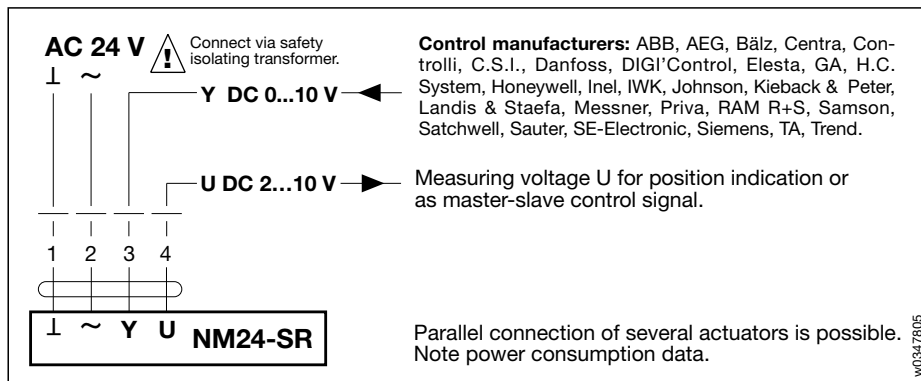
AC 24 V ! Connect via safety isolating transformer.

⊥ ~

Y DC 0...10 V

Control manufacturers: ABB, AEG, Bälz, Centra, Controlli, C.S.I., Danfoss, DIGI'Control, Elesta, GA, H.C. System, Honeywell, Inel, IWK, Johnson, Kieback & Peter, Landis & Staefa, Messner, Priva, RAM R+S, Samson, Satchwell, Sauter, SE-Electronic, Siemens, TA, Trend.

U DC 2...10 V

Measuring voltage U for position indication or as master-slave control signal.

1 2 3 4

⊥ ~ Y U NM24-SR

Parallel connection of several actuators is possible. Note power consumption data.

w0347805